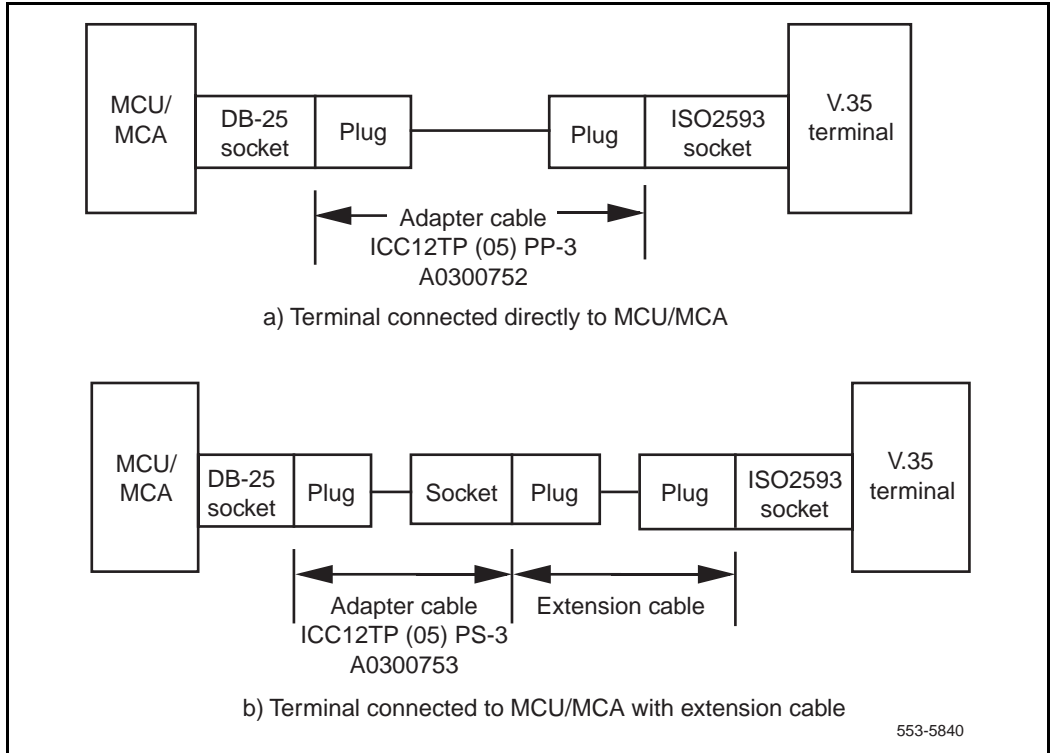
MCU/
MCA

DB-25
socket

Plug

Plug

ISO2593
socket

V.35
terminal

Adapter cable
ICC12TP (05) PP-3
A0300752

a) Terminal connected directly to MCU/MCA

MCU/
MCA

DB-25
socket

Plug

Socket

Plug

Plug

ISO2593
socket

V.35
terminal

Adapter cable
ICC12TP (05) PS-3
A0300753

Extension cable

b) Terminal connected to MCU/MCA with extension cable

553-5840